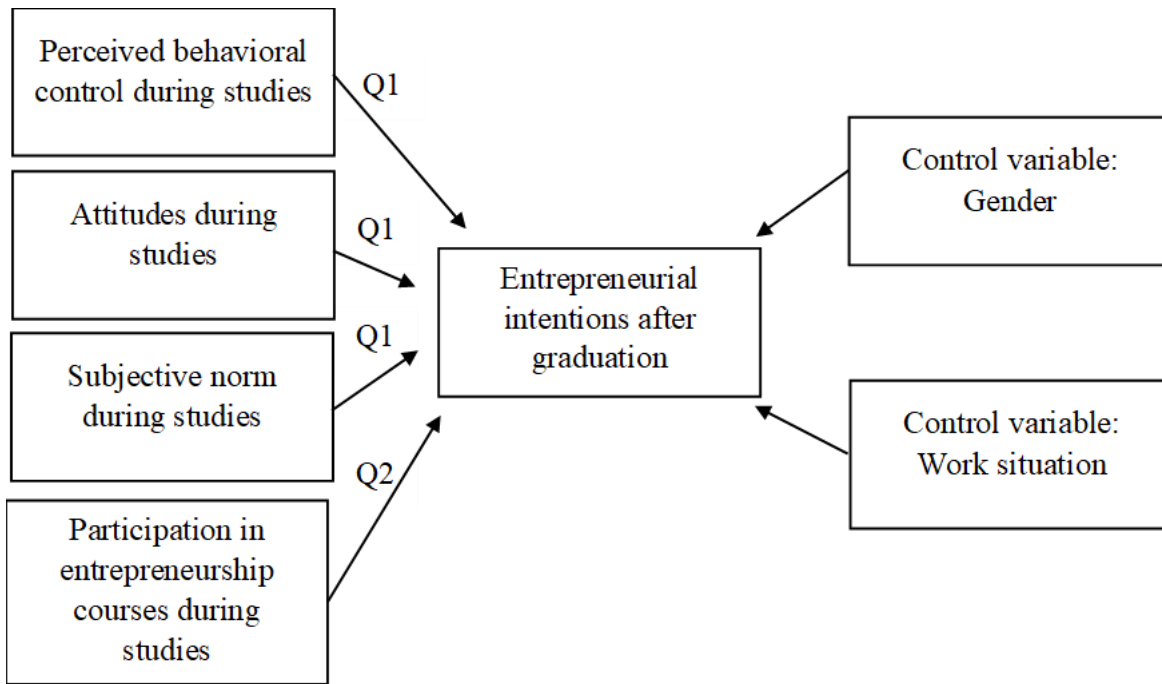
Perceived behavioral control during studies

Q1

Attitudes during studies

Q1

Subjective norm during studies

Q1

Participation in entrepreneurship courses during studies

Q2

Entrepreneurial intentions after graduation

Control variable: Gender

Control variable: Work situation